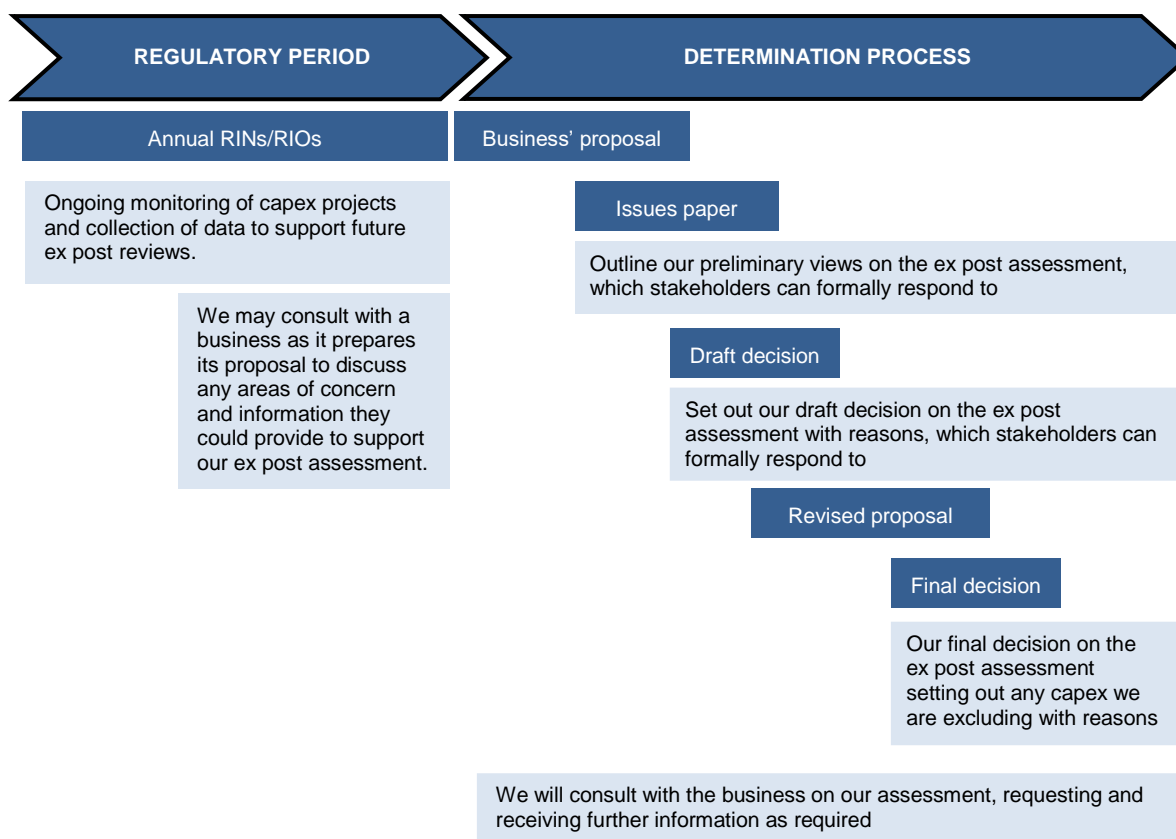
REGULATORY PERIOD

DETERMINATION PROCESS

Annual RINs/RIOs

Ongoing monitoring of capex projects and collection of data to support future ex post reviews.

We may consult with a business as it prepares its proposal to discuss any areas of concern and information they could provide to support our ex post assessment.

Business' proposal

Issues paper

Outline our preliminary views on the ex post assessment, which stakeholders can formally respond to

Draft decision

Set out our draft decision on the ex post assessment with reasons, which stakeholders can formally respond to

Revised proposal

Final decision

Our final decision on the ex post assessment setting out any capex we are excluding with reasons

We will consult with the business on our assessment, requesting and receiving further information as required